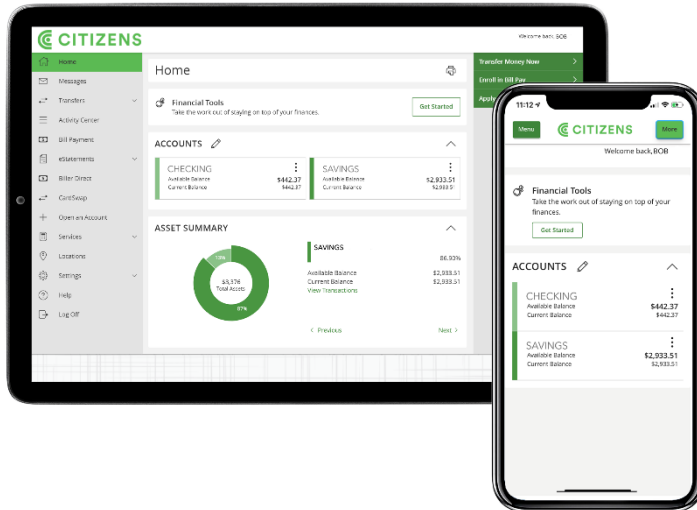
CITIZENS

Welcome back, BOB

Home
Messages
Transfers
Activity Center
Bill Payment
eStatements
Biller Direct
CardSwap
Open an Account
Services
Locations
Settings
Help
Log Off

Home

Financial Tools
Take the work out of staying on top of your finances.
Get Started

ACCOUNTS

CHECKING
Available Balance $442.37
Current Balance $442.37

SAVINGS
Available Balance $2,933.51
Current Balance $2,933.51

ASSET SUMMARY

13%
$3,376
Total Assets
87%

SAVINGS
86.93%
Available Balance $2,933.51
Current Balance $2,933.51
View Transactions

< Previous
Next >

Transfer Money Now >
Enroll in Bill Pay >
Appl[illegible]

11:12

Menu
CITIZENS
More

Welcome back, BOB

Financial Tools
Take the work out of staying on top of your finances.
Get Started

ACCOUNTS

CHECKING
Available Balance $442.37
Current Balance $442.37

SAVINGS
Available Balance $2,933.51
Current Balance $2,933.51